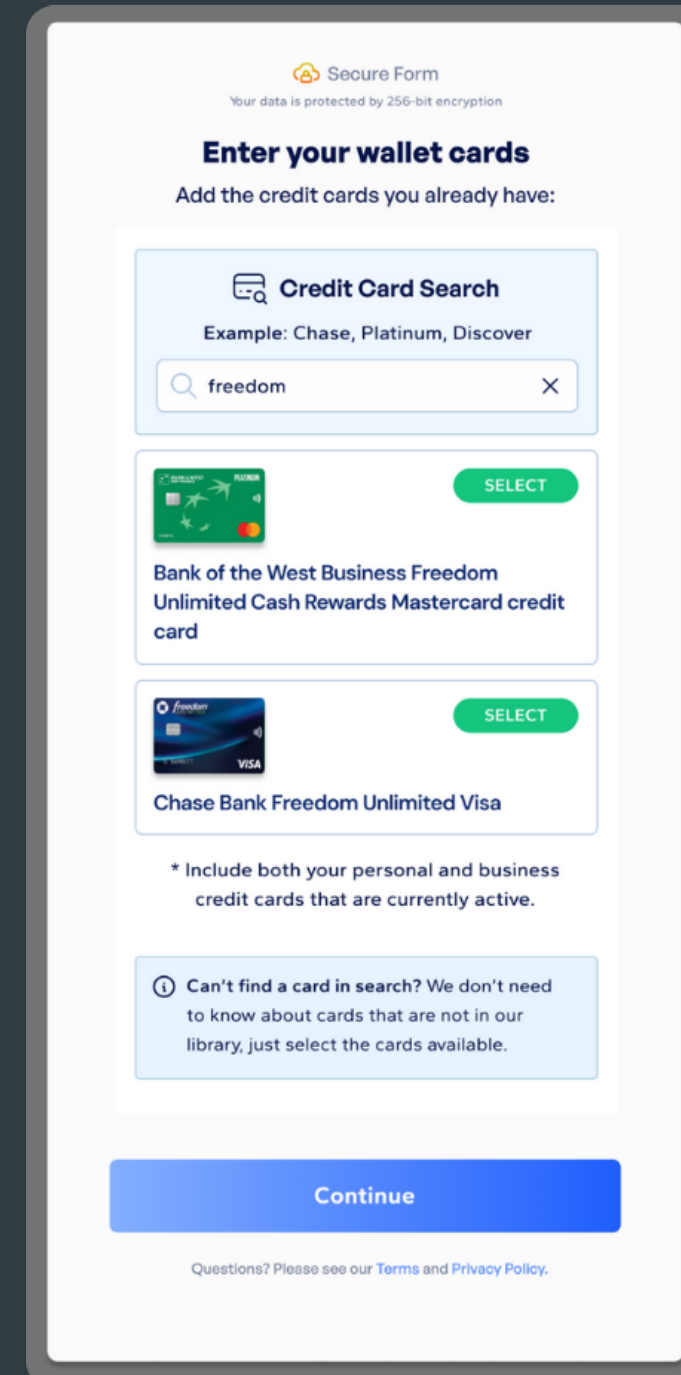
Secure Form
Your data is protected by 256-bit encryption

Enter your wallet cards
Add the credit cards you already have:

Credit Card Search
Example: Chase, Platinum, Discover

freedom

PLATINUM

SELECT

Bank of the West Business Freedom Unlimited Cash Rewards Mastercard credit card

freedom

VISA

SELECT

Chase Bank Freedom Unlimited Visa

* Include both your personal and business credit cards that are currently active.

Can't find a card in search? We don't need to know about cards that are not in our library, just select the cards available.

Continue

Questions? Please see our Terms and Privacy Policy.